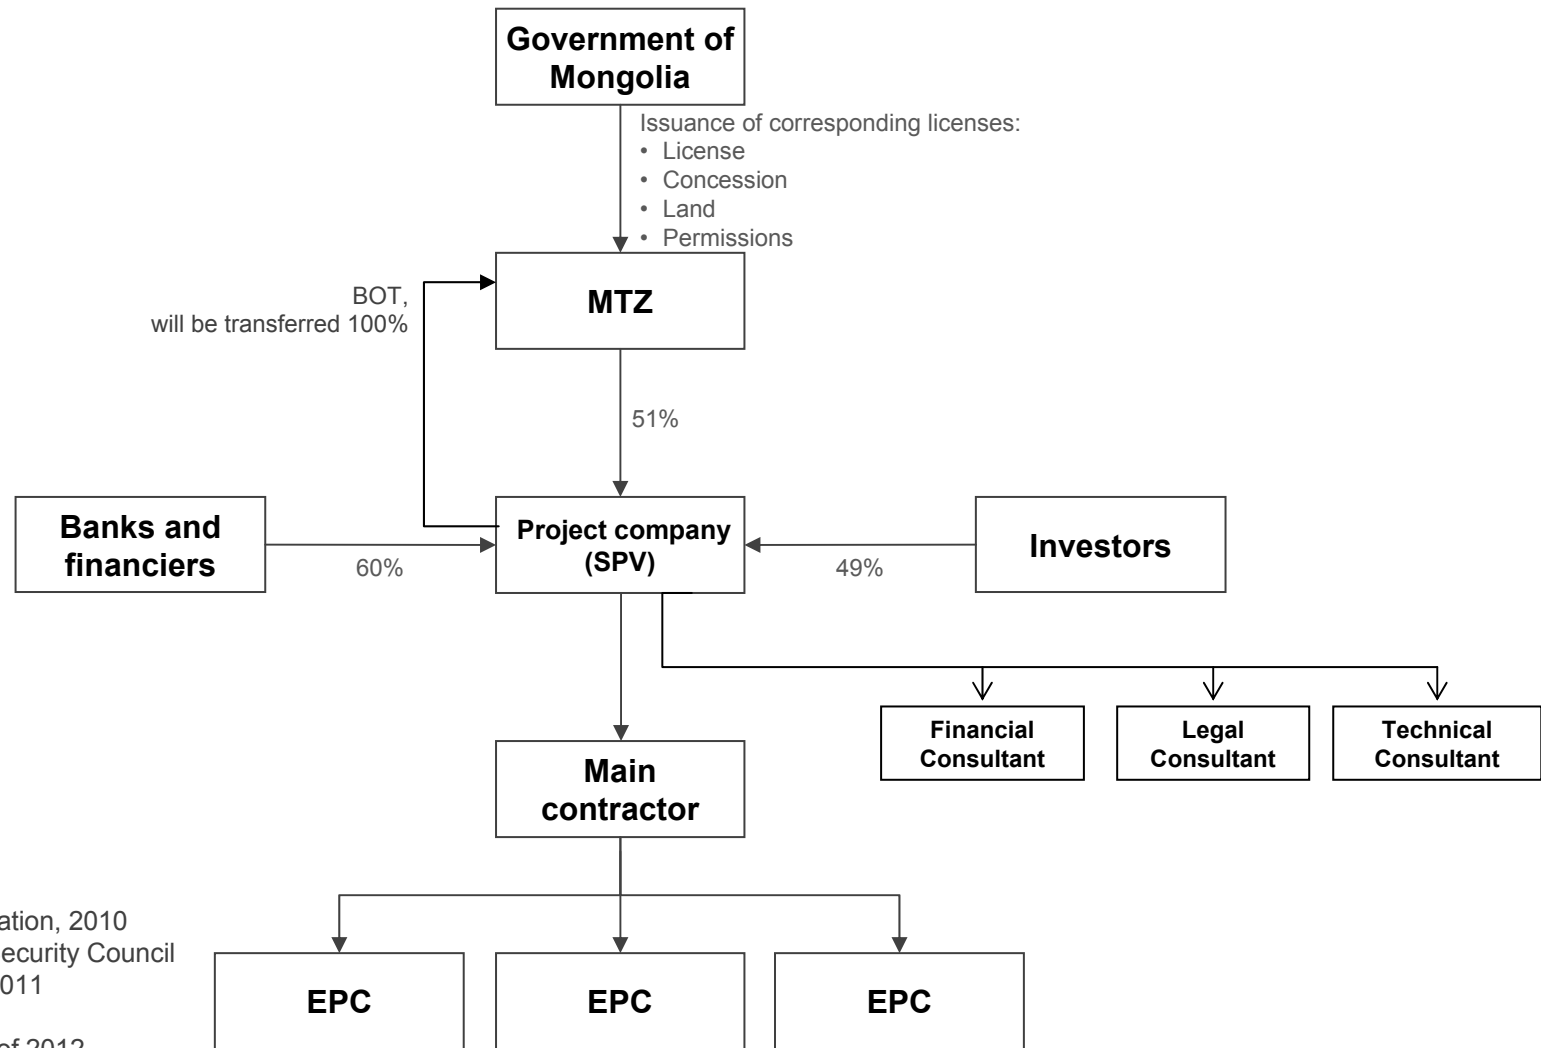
Government of Mongolia

Issuance of corresponding licenses:
• License
• Concession
• Land
• Permissions

BOT, will be transferred 100%

MTZ

51%

Banks and financiers

60%

Project company (SPV)

49%

Investors

Financial Consultant

Legal Consultant

Technical Consultant

Main contractor

ation, 2010
ecurity Council
011

of 2012

EPC

EPC

EPC